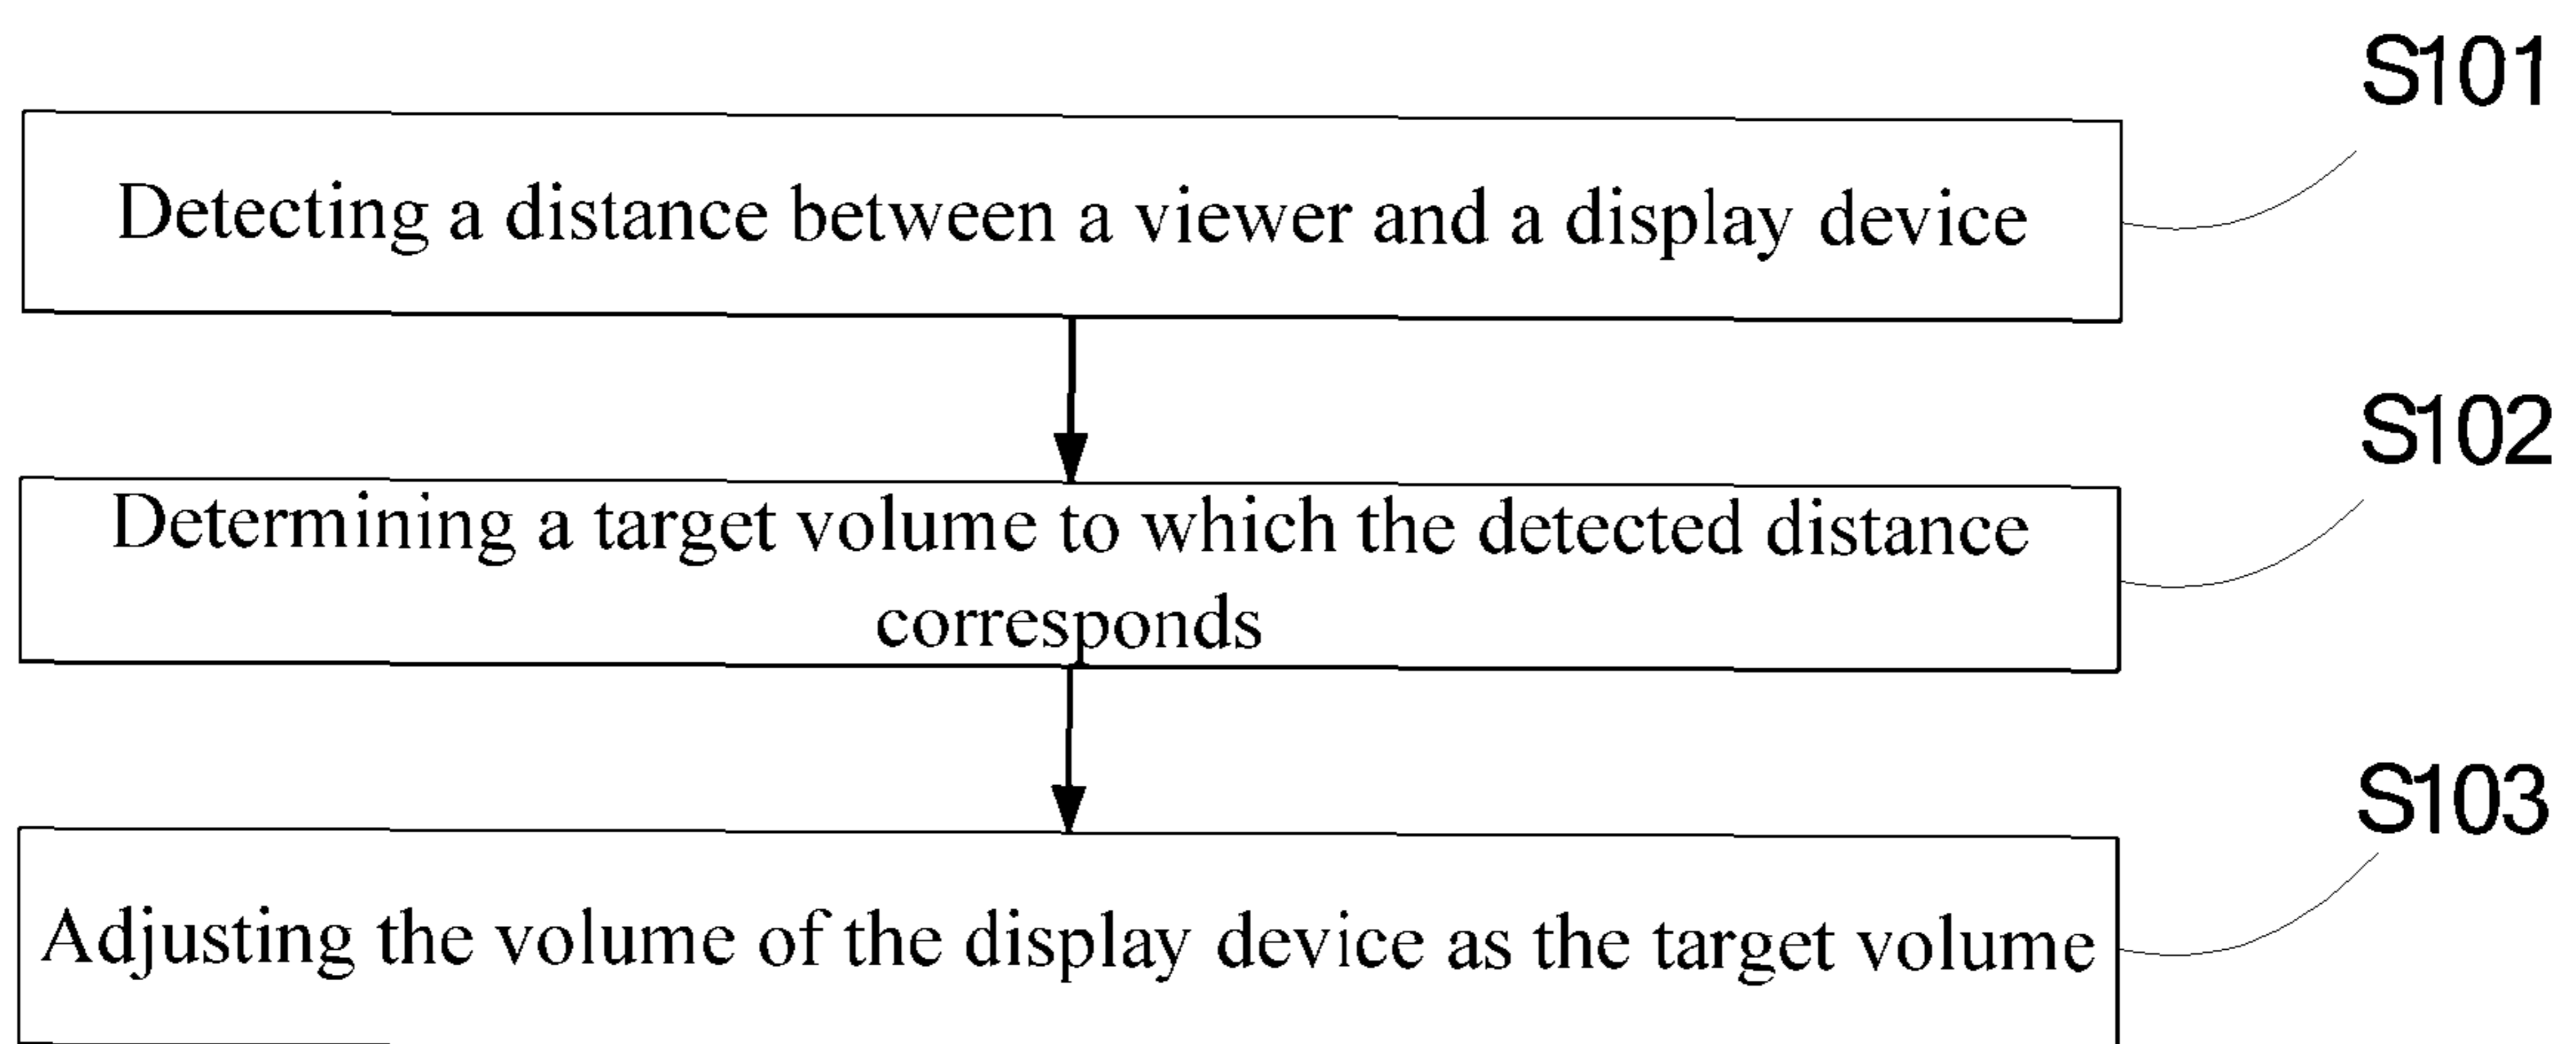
S101

Detecting a distance between a viewer and a display device

S102

Determining a target volume to which the detected distance corresponds

S103

Adjusting the volume of the display device as the target volume